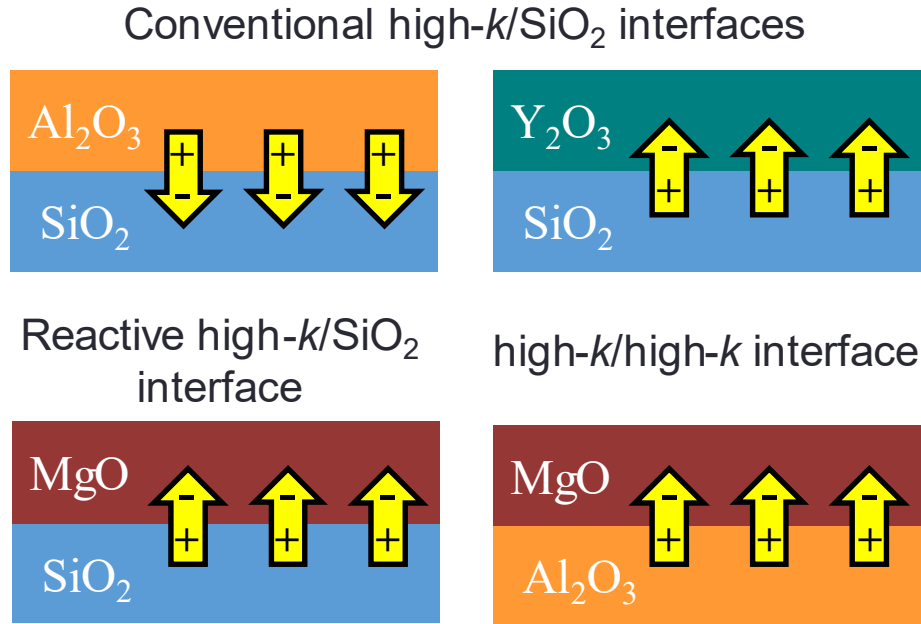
Conventional high-*k*/$SiO_2$ interfaces

$Al_2O_3$

+ + +

- - -

$SiO_2$

$Y_2O_3$

- - -

+ + +

$SiO_2$

Reactive high-*k*/$SiO_2$ interface

high-*k*/high-*k* interface

MgO

- - -

+ + +

$SiO_2$

MgO

- - -

+ + +

$Al_2O_3$